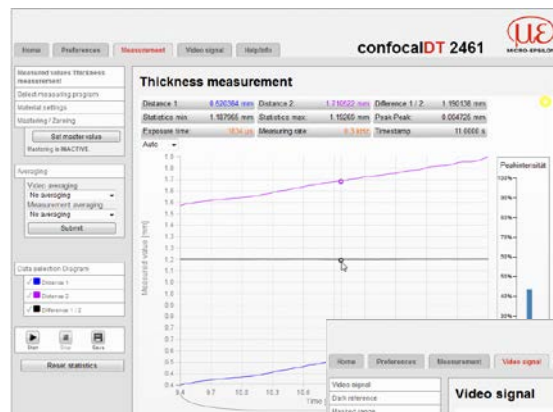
Home | Preferences | Measurement | Video signal | Help/Info

confocalDT 2461

MICRO-EPSILON

Measured values Thickness measurement
Select measuring program
Material settings
Mastering / Zeroing

Set master value
Mastering is INACTIVE

Averaging
Video averaging
No averaging
Measurement averaging
No averaging
Submit

Data selection Diagram
Distance 1
Distance 2
Difference 1 / 2

Start | Stop | Save

Reset statistics

Thickness measurement

| Distance 1 | 0.520364 mm | Distance 2 | 1.710522 mm | Difference 1 / 2 | 1.190138 mm |
|---|---|---|---|---|---|
| Statistics min | 1.187965 mm | Statistics max | 1.19269 mm | Peak-Peak | 0.004725 mm |
| Exposure time | 1634 µs | Measuring rate | 0.3 kHz | Timestamp | 11.0000 s |

Auto

Measured value [mm]

1.9 1.8 1.7 1.6 1.5 1.4 1.3 1.2 1.1 1.0 0.9 0.8 0.7 0.6 0.5 0.4

9.4 9.7 10.0 10.3 10.6

Time

Peakintensität
100% 75% 50% 25%

Home | Preferences | Measurement | Video signal

Video signal
Dark reference
Masked range

Video signal